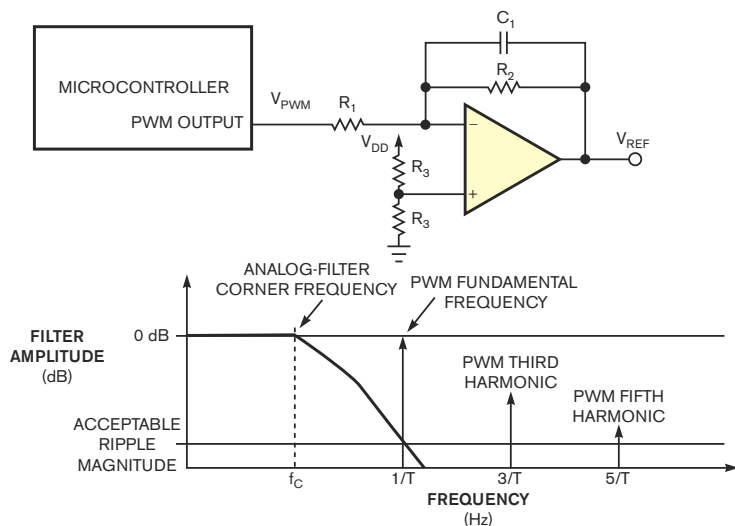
MICROCONTROLLER

PWM OUTPUT

$V_{PWM}$

$R_1$

$C_1$

$R_2$

$V_{DD}$

$R_3$

$R_3$

$V_{REF}$

ANALOG-FILTER CORNER FREQUENCY

PWM FUNDAMENTAL FREQUENCY

FILTER AMPLITUDE (dB)

0 dB

PWM THIRD HARMONIC

PWM FIFTH HARMONIC

ACCEPTABLE RIPPLE MAGNITUDE

$f_C$

1/T

3/T

5/T

FREQUENCY (Hz)